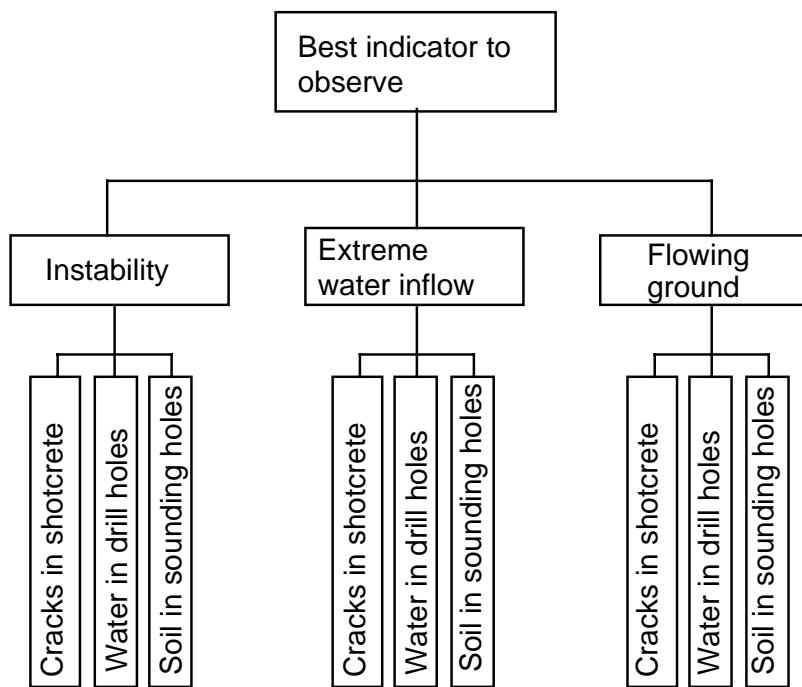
Best indicator to observe

Instability

Cracks in shotcrete

Water in drill holes

Soil in sounding holes

Extreme water inflow

Cracks in shotcrete

Water in drill holes

Soil in sounding holes

Flowing ground

Cracks in shotcrete

Water in drill holes

Soil in sounding holes